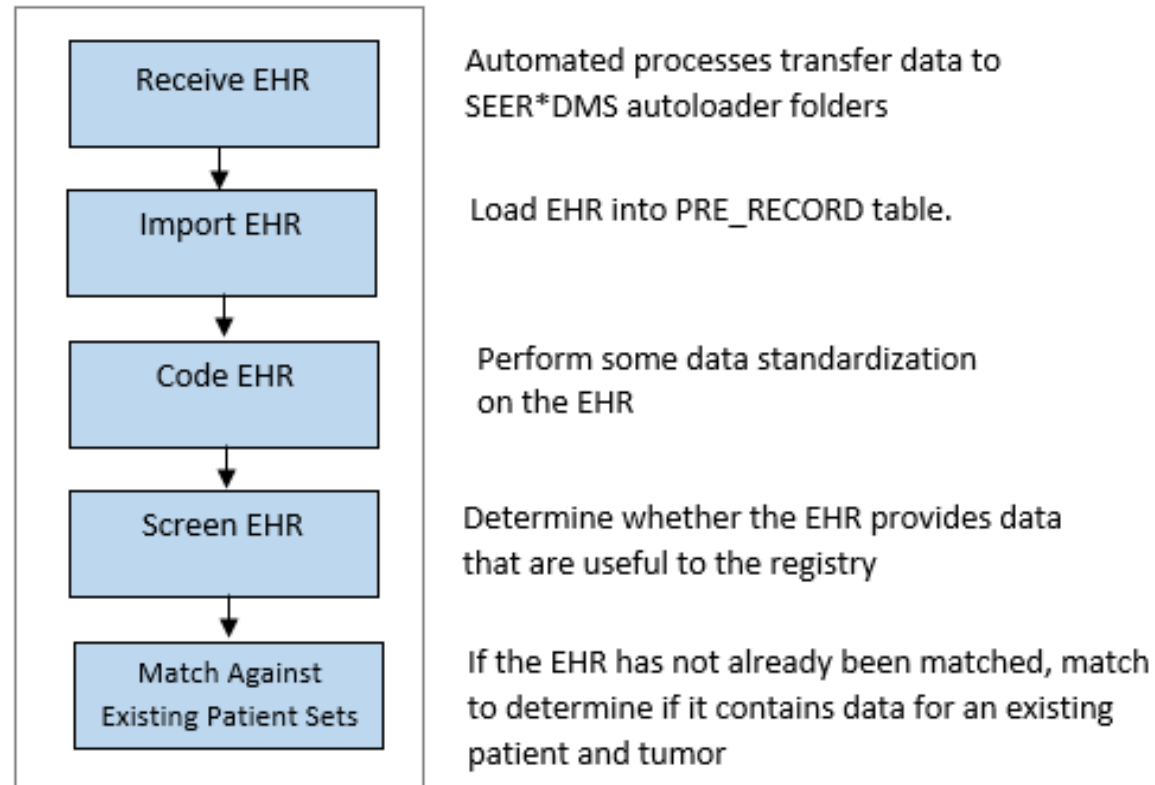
Receive EHR

Automated processes transfer data to SEER*DMS autoloader folders

Import EHR

Load EHR into PRE_RECORD table.

Code EHR

Perform some data standardization on the EHR

Screen EHR

Determine whether the EHR provides data that are useful to the registry

Match Against Existing Patient Sets

If the EHR has not already been matched, match to determine if it contains data for an existing patient and tumor